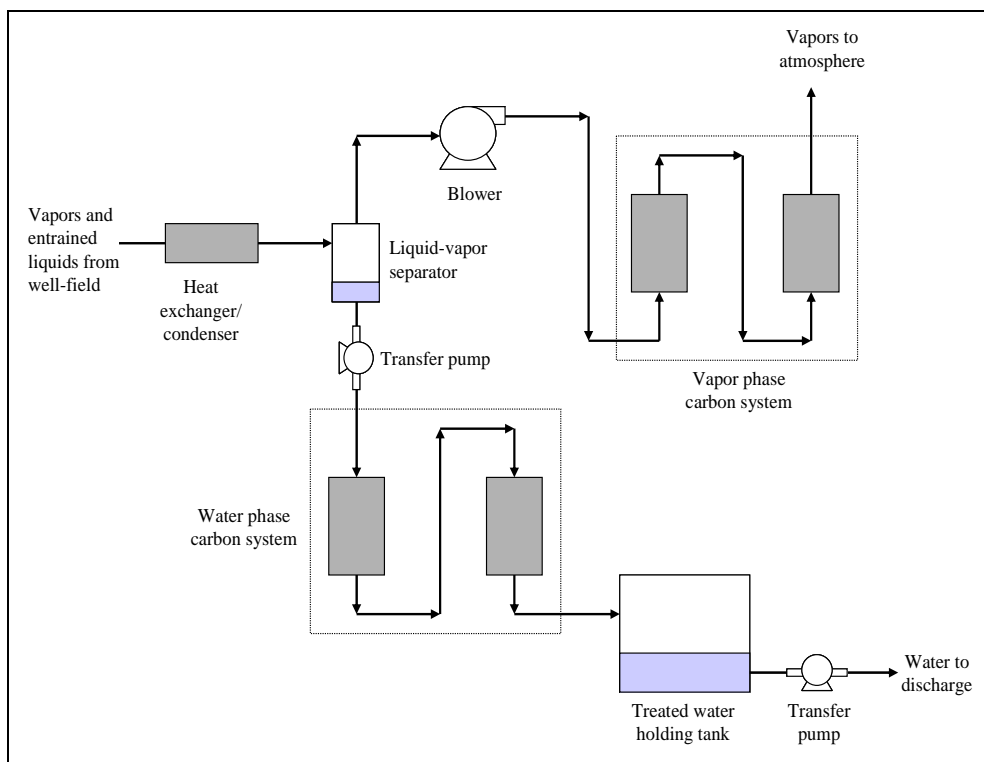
Vapors to atmosphere

Blower

Vapors and entrained liquids from well-field

Heat exchanger/ condenser

Liquid-vapor separator

Transfer pump

Vapor phase carbon system

Water phase carbon system

Treated water holding tank

Transfer pump

Water to discharge